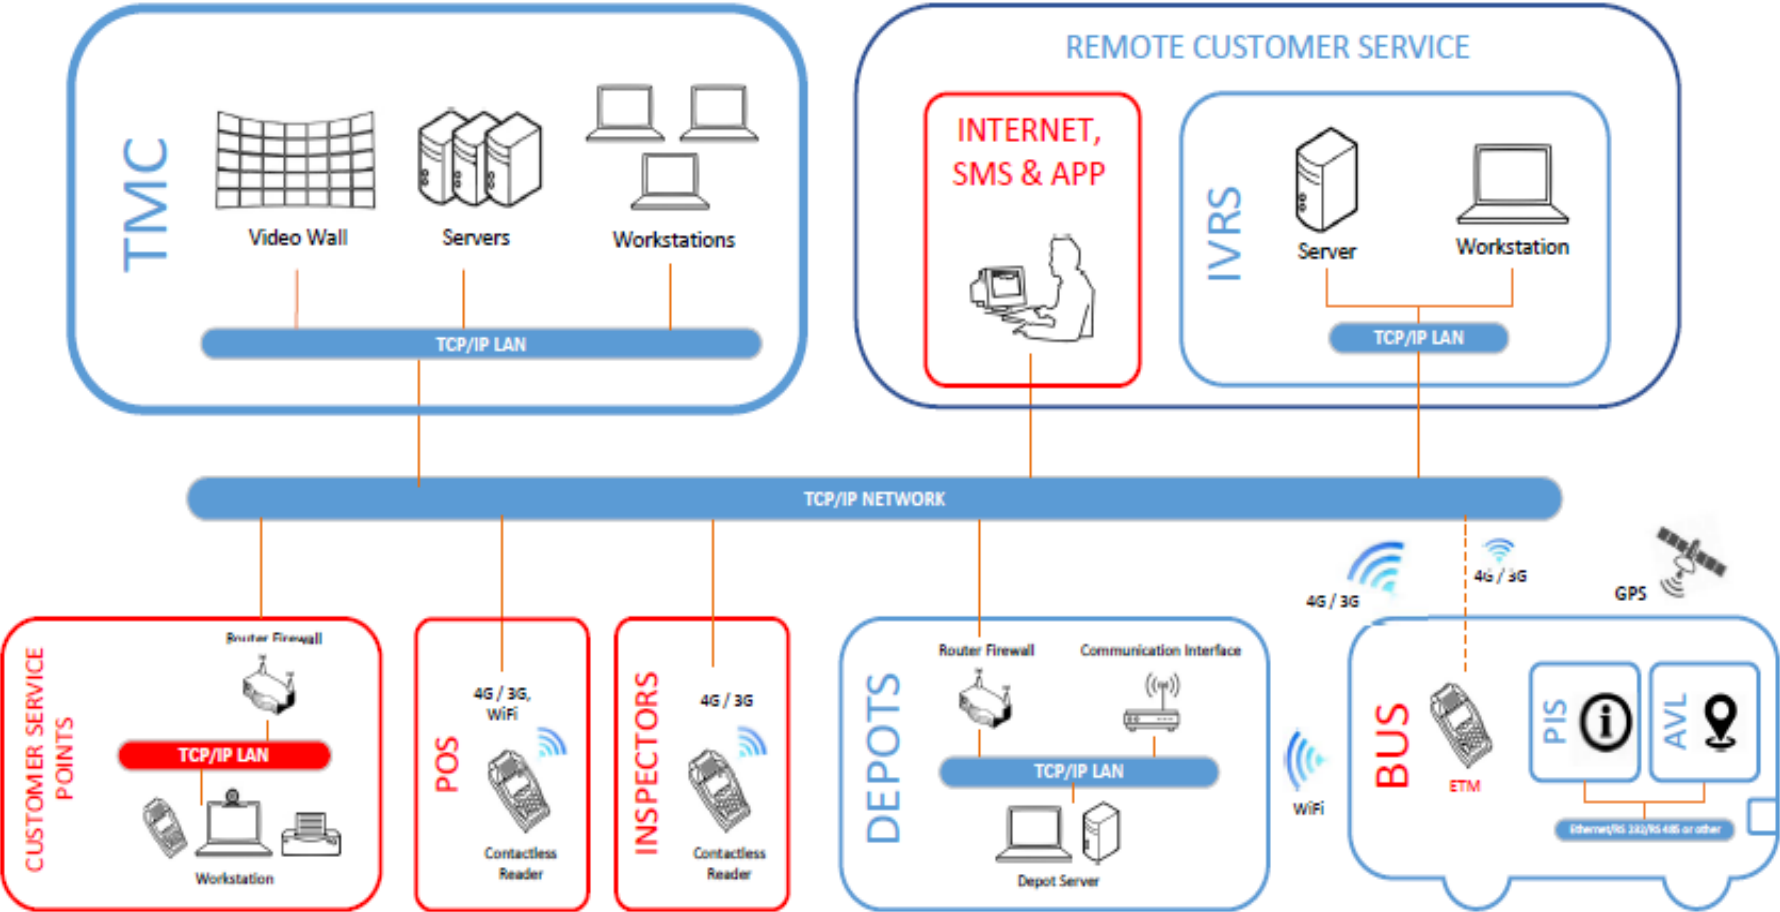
TMC

Video Wall

Servers

Workstations

TCP/IP LAN

REMOTE CUSTOMER SERVICE

INTERNET, SMS & APP

IVRS

Server

Workstation

TCP/IP LAN

TCP/IP NETWORK

CUSTOMER SERVICE POINTS

Router Firewall

TCP/IP LAN

Workstation

POS

4G / 3G, WiFi

Contactless Reader

INSPECTORS

4G / 3G

Contactless Reader

DEPOTS

Router Firewall

Communication Interface

TCP/IP LAN

Depot Server

4G / 3G

4G / 3G

GPS

WiFi

BUS

ETM

PIS

AVL

Ethernet/RS 232/RS 485 or other